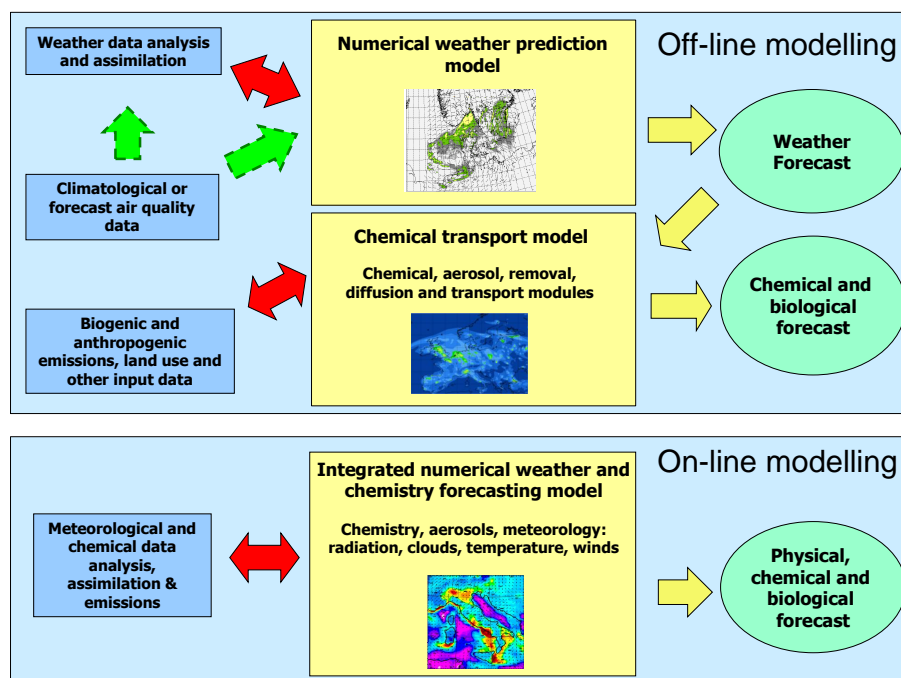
Weather data analysis and assimilation

Numerical weather prediction model

Off-line modelling

Weather Forecast

Climatological or forecast air quality data

Chemical transport model

Chemical, aerosol, removal, diffusion and transport modules

Chemical and biological forecast

Biogenic and anthropogenic emissions, land use and other input data

On-line modelling

Meteorological and chemical data analysis, assimilation & emissions

Integrated numerical weather and chemistry forecasting model

Chemistry, aerosols, meteorology: radiation, clouds, temperature, winds

Physical, chemical and biological forecast